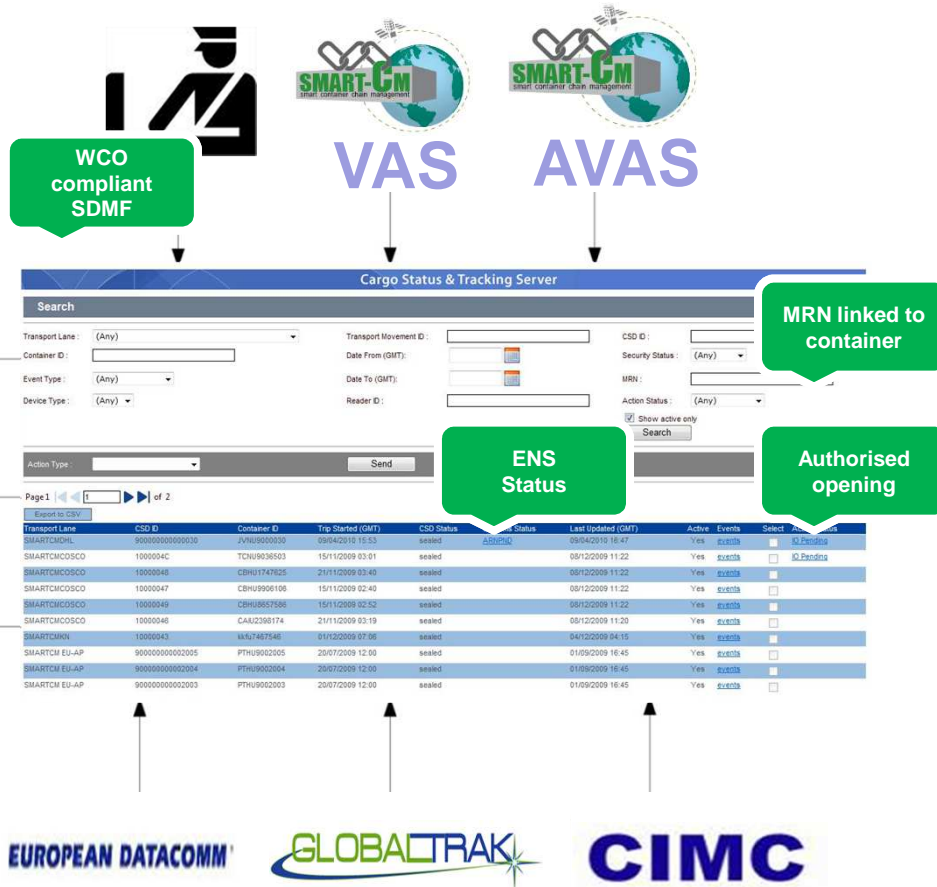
SMART-CM
smart container chain management

SMART-CM
smart container chain management

VAS

AVAS

WCO compliant SDMF

Cargo Status & Tracking Server

Search

MRN linked to container

Transport Lane : (Any)
Container ID :
Event Type : (Any)
Device Type : (Any)

Transport Movement ID :
Date From (GMT):
Date To (GMT):
Reader ID :

CSD ID :
Security Status : (Any)
MRN :
Action Status : (Any)
Show active only
Search

ENS Status

Authorised opening

Action Type :
Send

Page 1 of 2
Export to CSV

| Transport Lane | CSD ID | Container ID | Trip Started (GMT) | CSD Status | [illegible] Status | Last Updated (GMT) | Active | Events | Select | A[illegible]tus |
|---|---|---|---|---|---|---|---|---|---|---|
| SMARTCMDHL | 900000000000030 | JVNU9000030 | 09/04/2010 15:53 | sealed | ARNPND | 09/04/2010 16:47 | Yes | events | | IO Pending |
| SMARTCMCOSCO | 1000004C | TCNU9036503 | 15/11/2009 03:01 | sealed | | 08/12/2009 11:22 | Yes | events | | IO Pending |
| SMARTCMCOSCO | 10000045 | CBHU1747625 | 21/11/2009 03:40 | sealed | | 08/12/2009 11:22 | Yes | events | | |
| SMARTCMCOSCO | 10000047 | CBHU9906108 | 15/11/2009 02:40 | sealed | | 08/12/2009 11:22 | Yes | events | | |
| SMARTCMCOSCO | 10000049 | CBHU8657586 | 15/11/2009 02:52 | sealed | | 08/12/2009 11:22 | Yes | events | | |
| SMARTCMCOSCO | 10000046 | CAIU2398174 | 21/11/2009 03:19 | sealed | | 08/12/2009 11:20 | Yes | events | | |
| SMARTCMKN | 10000043 | kkfu7467546 | 01/12/2009 07:06 | sealed | | 04/12/2009 04:15 | Yes | events | | |
| SMARTCM EU-AP | 900000000002005 | PTHU9002005 | 20/07/2009 12:00 | sealed | | 01/09/2009 16:45 | Yes | events | | |
| SMARTCM EU-AP | 900000000002004 | PTHU9002004 | 20/07/2009 12:00 | sealed | | 01/09/2009 16:45 | Yes | events | | |
| SMARTCM EU-AP | 900000000002003 | PTHU9002003 | 20/07/2009 12:00 | sealed | | 01/09/2009 16:45 | Yes | events | | |

EUROPEAN DATACOMM

GLOBALTRAK

CIMC